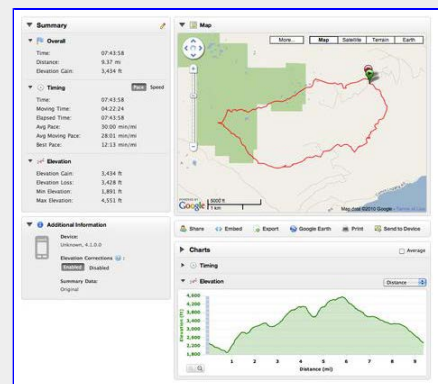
Summary

Overall
Time: 07:43:58
Distance: 9.37 mi
Elevation Gain: 3,434 ft

Timing
Pace Speed
Time: 07:43:58
Moving Time: 04:22:24
Elapsed Time: 07:43:58
Avg Pace: 30:00 min/mi
Avg Moving Pace: 28:01 min/mi
Best Pace: 12:13 min/mi

Elevation
Elevation Gain: 3,434 ft
Elevation Loss: 3,428 ft
Min Elevation: 1,891 ft
Max Elevation: 4,551 ft

Additional Information
Device:
Unknown, 4.1.0.0
Elevation Corrections
Enabled Disabled
Summary Data:
Original

Map
More... Map Satellite Terrain Earth
Google 5000 ft 1 km
Map data ©2010 Google - Terms of Use

Share Embed Export Google Earth Print Send to Device

Charts
Average
Timing
Elevation
Distance
4,600
4,050
3,500
3,450
2,900
2,350
1,800
Elevation (ft)
1 2 3 4 5 6 7 8 9
Distance (mi)